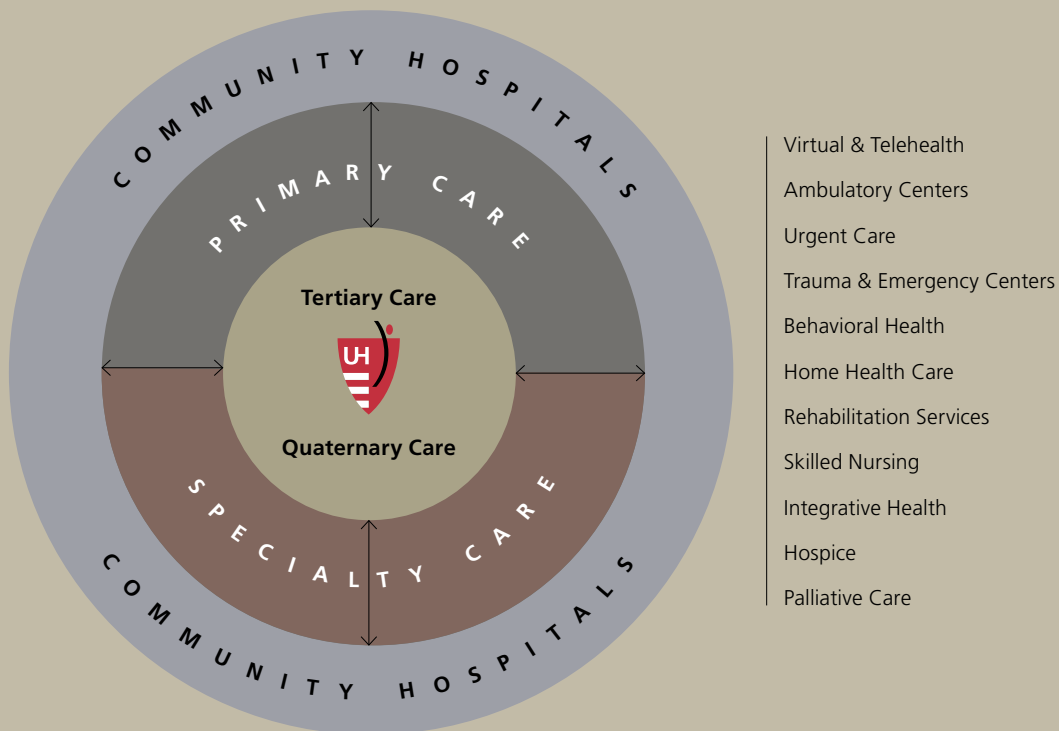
COMMUNITY HOSPITALS

PRIMARY CARE

Tertiary Care

UH

Quaternary Care

SPECIALTY CARE

COMMUNITY HOSPITALS

Virtual & Telehealth
Ambulatory Centers
Urgent Care
Trauma & Emergency Centers
Behavioral Health
Home Health Care
Rehabilitation Services
Skilled Nursing
Integrative Health
Hospice
Palliative Care